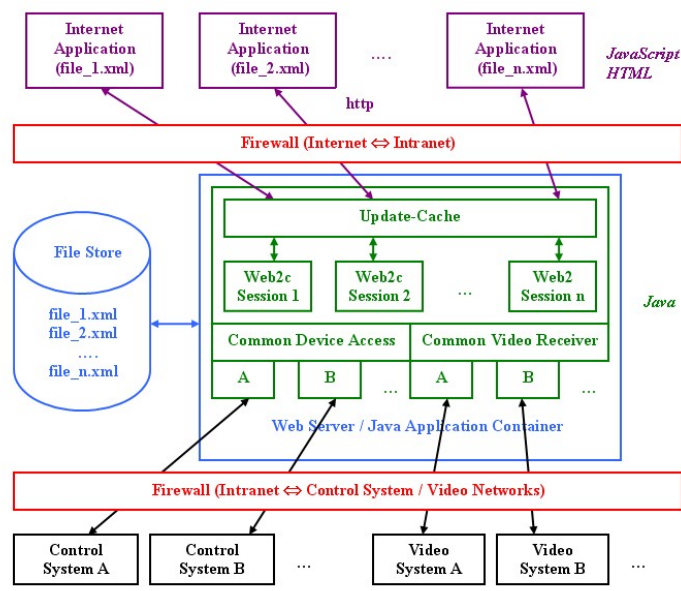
Internet Application (file_1.xml)

Internet Application (file_2.xml)

....

Internet Application (file_n.xml)

JavaScript HTML

http

Firewall (Internet ⇔ Intranet)

File Store

file_1.xml
file_2.xml
....
file_n.xml

Update-Cache

Web2c Session 1

Web2c Session 2

...

Web2 Session n

Java

Common Device Access

Common Video Receiver

A

B

...

A

B

...

Web Server / Java Application Container

Firewall (Intranet ⇔ Control System / Video Networks)

Control System A

Control System B

...

Video System A

Video System B

...